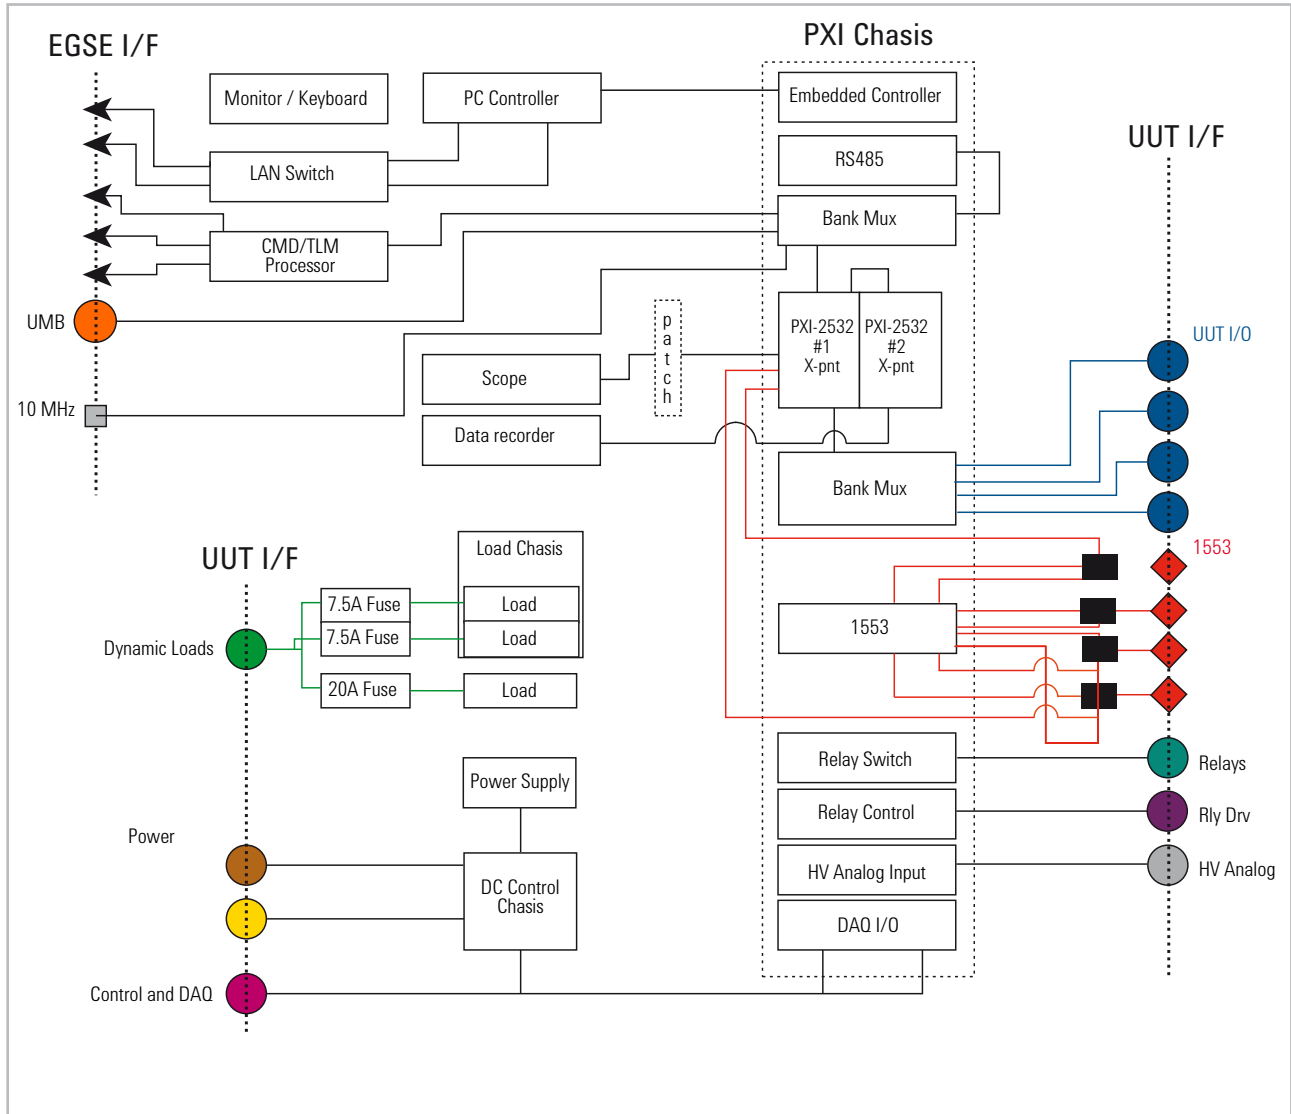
EGSE I/F

PXI Chasis

Monitor / Keyboard

PC Controller

Embedded Controller

RS485

UUT I/F

LAN Switch

Bank Mux

CMD/TLM Processor

UMB

10 MHz

p a t c h

PXI-2532 #1 X-pnt

PXI-2532 #2 X-pnt

UUT I/O

Scope

Data recorder

Bank Mux

UUT I/F

Load Chasis

1553

7.5A Fuse

Load

7.5A Fuse

Load

Dynamic Loads

1553

20A Fuse

Load

Relay Switch

Relays

Relay Control

Rly Drv

Power Supply

Power

HV Analog Input

HV Analog

DC Control Chasis

DAQ I/O

Control and DAQ